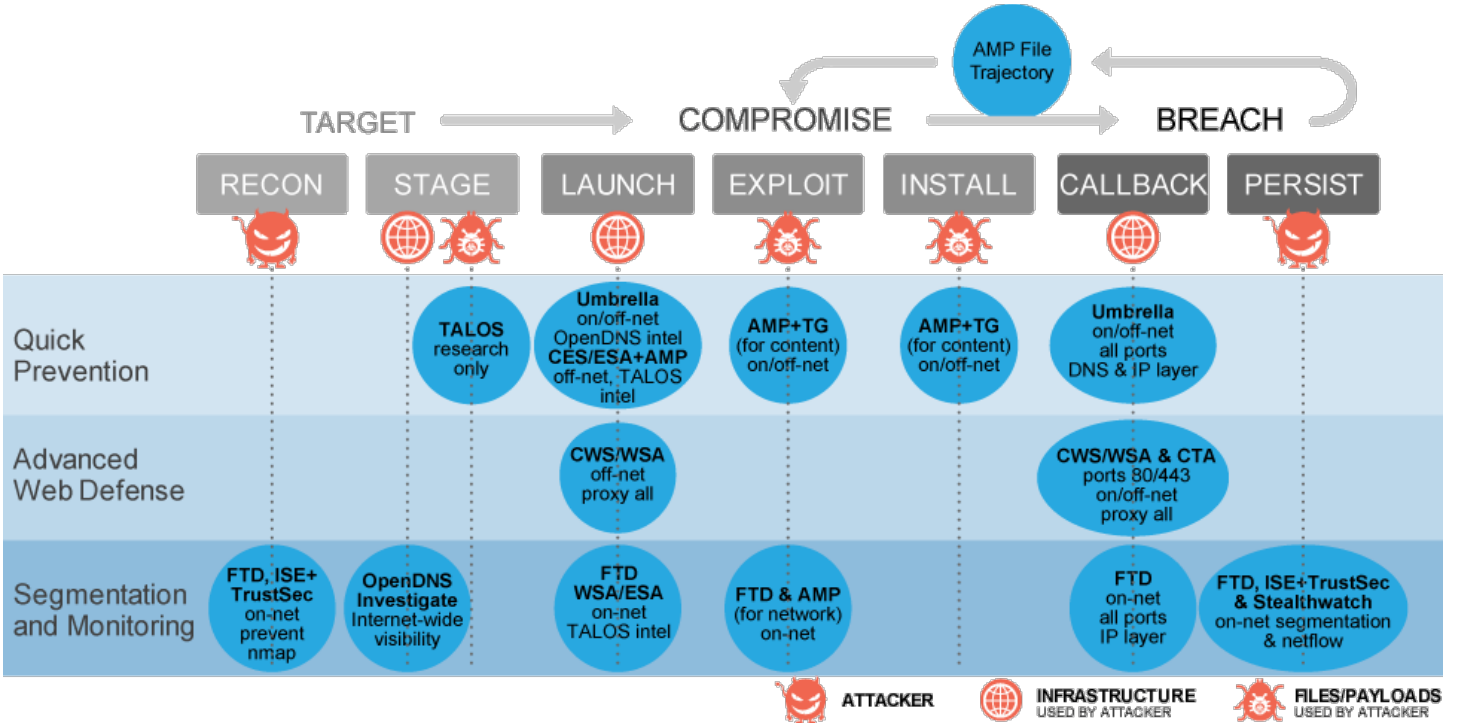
AMP File Trajectory

TARGET

COMPROMISE

BREACH

RECON

STAGE

LAUNCH

EXPLOIT

INSTALL

CALLBACK

PERSIST

Quick Prevention

TALOS research only

Umbrella on/off-net OpenDNS intel CES/ESA+AMP off-net, TALOS intel

AMP+TG (for content) on/off-net

AMP+TG (for content) on/off-net

Umbrella on/off-net all ports DNS & IP layer

Advanced Web Defense

CWS/WSA off-net proxy all

CWS/WSA & CTA ports 80/443 on/off-net proxy all

Segmentation and Monitoring

FTD, ISE+ TrustSec on-net prevent nmap

OpenDNS Investigate Internet-wide visibility

FTD WSA/ESA on-net TALOS intel

FTD & AMP (for network) on-net

FTD on-net all ports IP layer

FTD, ISE+TrustSec & Stealthwatch on-net segmentation & netflow

ATTACKER

INFRASTRUCTURE USED BY ATTACKER

FILES/PAYLOADS USED BY ATTACKER